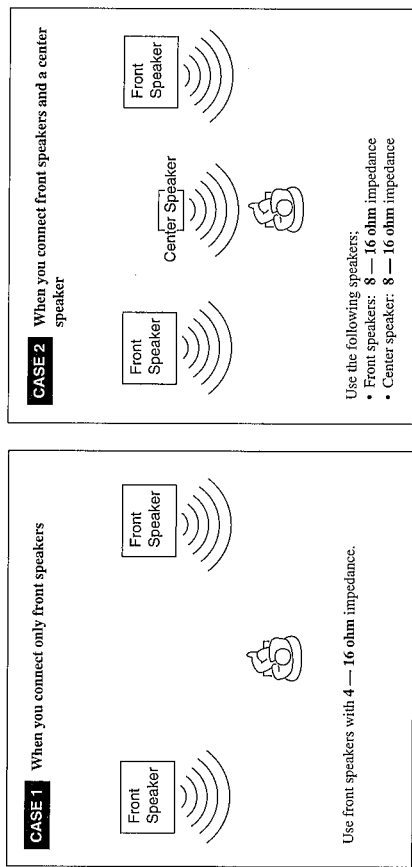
CASE 1 When you connect only front speakers

Front Speaker

Front Speaker

Use front speakers with 4 — 16 ohm impedance.

CASE 2 When you connect front speakers and a center speaker

Front Speaker

Center Speaker

Front Speaker

Use the following speakers;
• Front speakers: 8 — 16 ohm impedance
• Center speaker: 8 — 16 ohm impedance